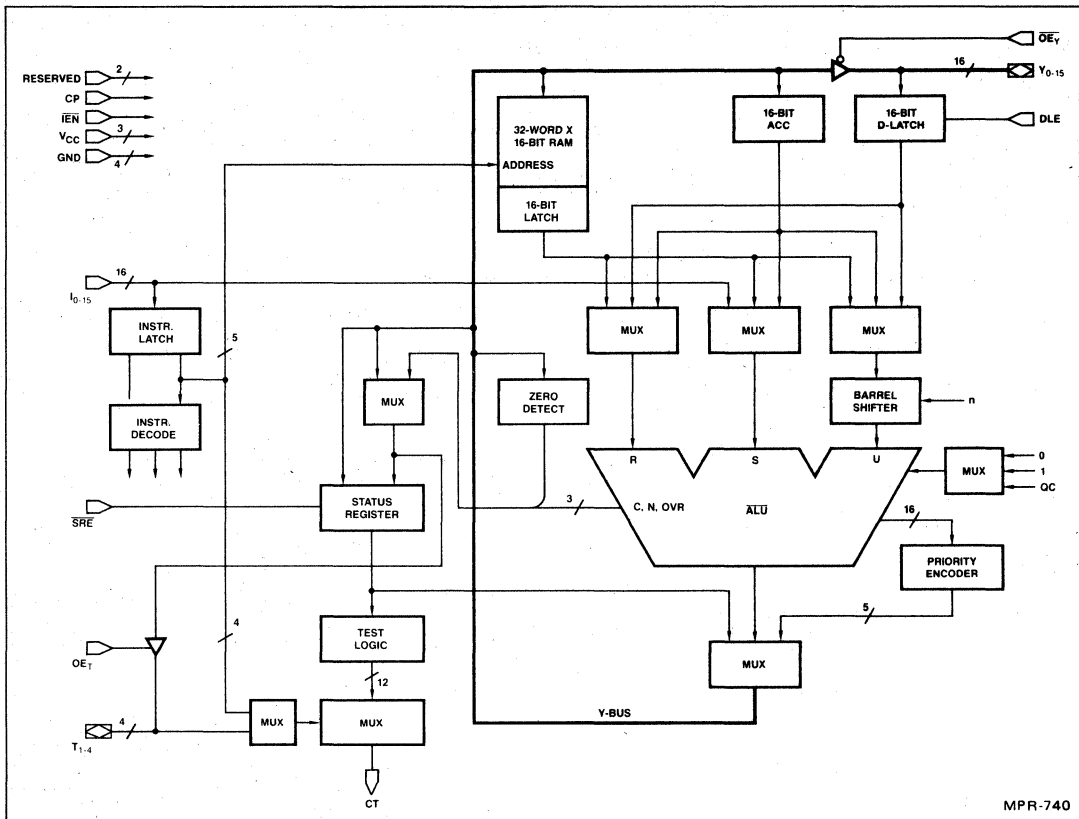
RESERVED 2
CP
$\overline{IEN}$
$V_{CC}$ 3
GND 4

$\overline{OE_Y}$
16
$Y_{0-15}$

32-WORD X 16-BIT RAM
ADDRESS
16-BIT LATCH

16-BIT ACC

16-BIT D-LATCH

DLE

16
$I_{0-15}$

INSTR. LATCH

5

INSTR. DECODE

MUX

MUX

MUX

MUX

ZERO DETECT

BARREL SHIFTER

n

R
S
U

MUX
0
1
QC

$\overline{SRE}$

STATUS REGISTER

3
C, N, OVR
$\overline{ALU}$

16

PRIORITY ENCODER

4
$OE_T$

TEST LOGIC

5

12

MUX

$T_{1-4}$ 4

MUX

MUX

Y-BUS

CT

MPR-740